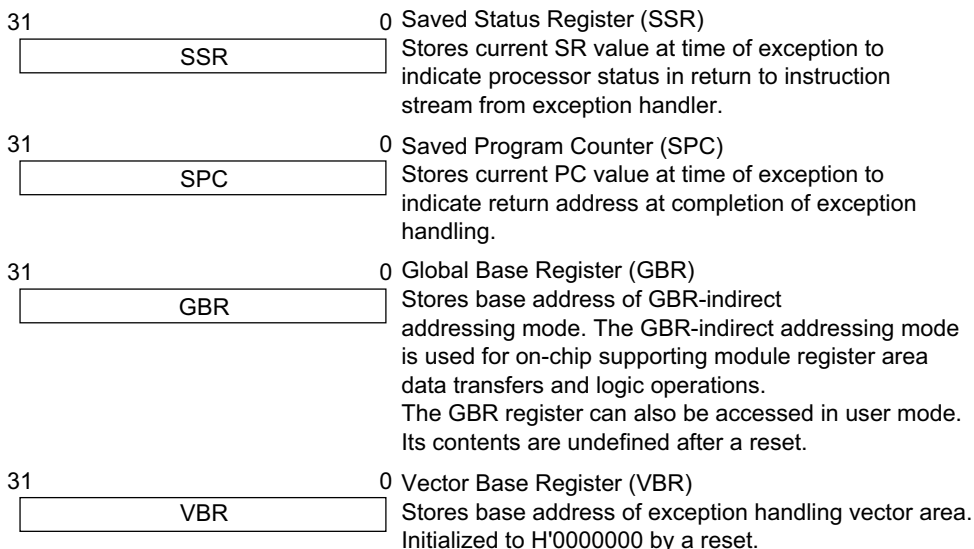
31

0

SSR

Saved Status Register (SSR)
Stores current SR value at time of exception to indicate processor status in return to instruction stream from exception handler.

31

0

SPC

Saved Program Counter (SPC)
Stores current PC value at time of exception to indicate return address at completion of exception handling.

31

0

GBR

Global Base Register (GBR)
Stores base address of GBR-indirect addressing mode. The GBR-indirect addressing mode is used for on-chip supporting module register area data transfers and logic operations.
The GBR register can also be accessed in user mode. Its contents are undefined after a reset.

31

0

VBR

Vector Base Register (VBR)
Stores base address of exception handling vector area. Initialized to H'0000000 by a reset.